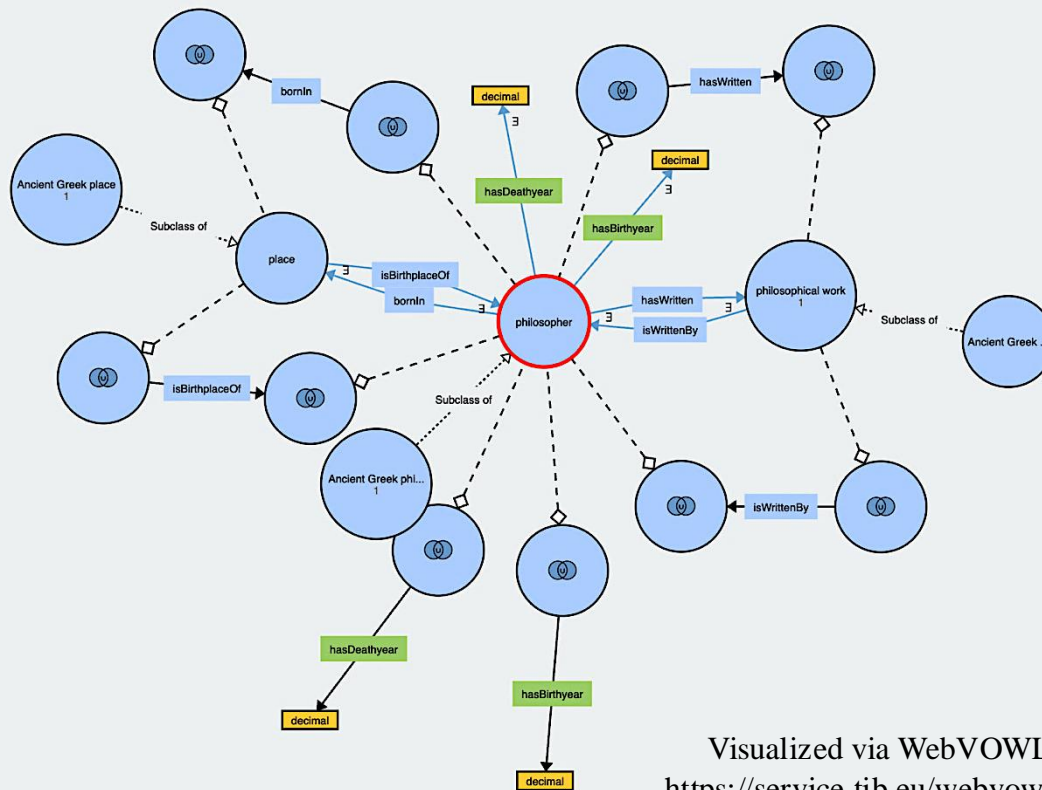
bornIn

decimal

∃

hasWritten

decimal

∃

hasDeathyear

Ancient Greek place
1

Subclass of

hasBirthyear

place

∃

isBirthplaceOf

bornIn

∃

philosopher

hasWritten

∃

isWrittenBy

philosophical work
1

Subclass of

Ancient Greek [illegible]

isBirthplaceOf

Subclass of

Ancient Greek phi...
1

isWrittenBy

hasDeathyear

decimal

hasBirthyear

decimal

Visualized via WebVOWL
https://service.tib.eu/webvow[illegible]